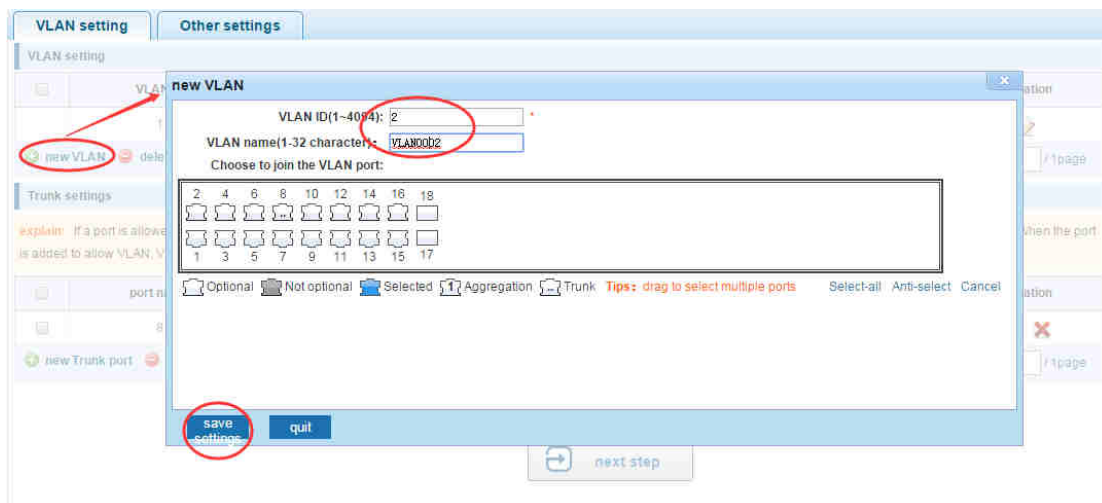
VLAN setting | Other settings

VLAN setting

VLAN

1

new VLAN | dele

Trunk settings

explain: If a port is allowe

is added to allow VLAN, V

port n

8

new Trunk port

ation

/ 1page

when the port

ation

/ 1page

new VLAN

VLAN ID(1~4094): 2 *

VLAN name(1-32 character): VLAN0002

Choose to join the VLAN port:

2 4 6 8 10 12 14 16 18

1 3 5 7 9 11 13 15 17

Optional Not optional Selected 1 Aggregation Trunk Tips: drag to select multiple ports Select-all Anti-select Cancel

save settings quit

next step